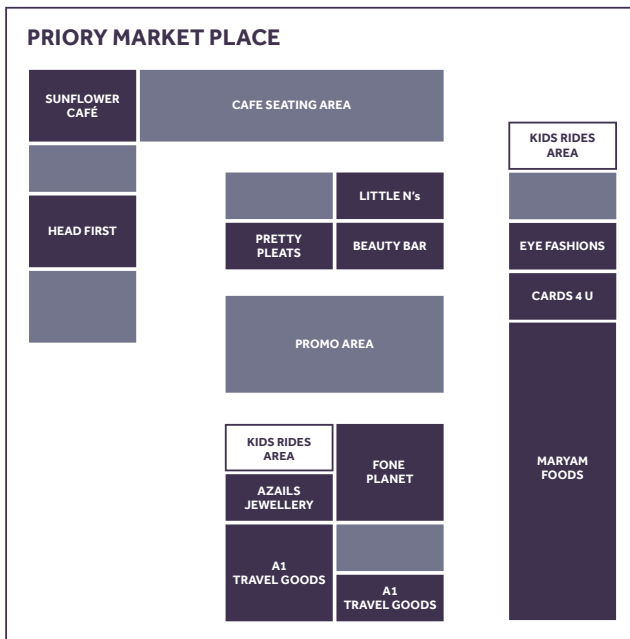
PRIORY MARKET PLACE

SUNFLOWER CAFÉ

CAFE SEATING AREA

KIDS RIDES AREA

HEAD FIRST

LITTLE N's

PRETTY PLEATS

BEAUTY BAR

EYE FASHIONS

CARDS 4 U

PROMO AREA

KIDS RIDES AREA

FONE PLANET

MARYAM FOODS

AZAILS JEWELLERY

A1 TRAVEL GOODS

A1 TRAVEL GOODS